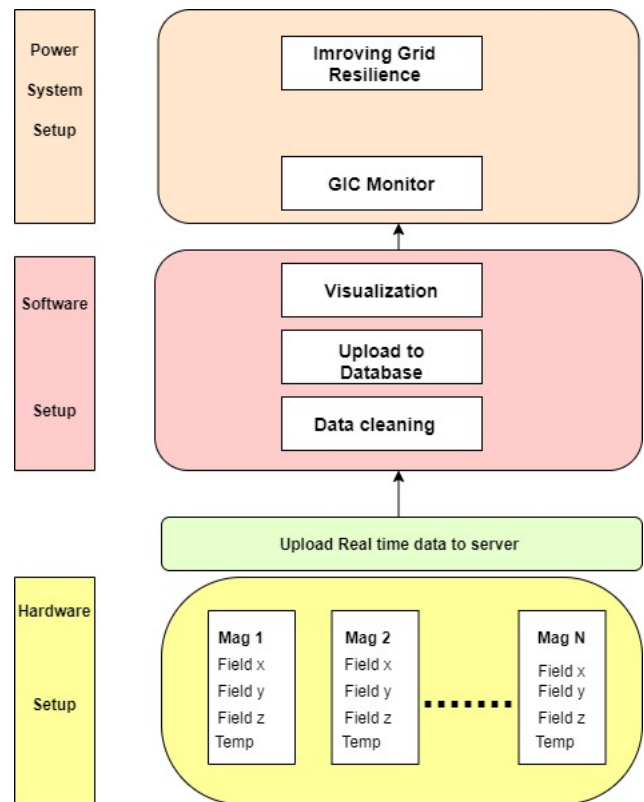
Power System Setup

Imroving Grid Resilience

GIC Monitor

Software Setup

Visualization

Upload to Database

Data cleaning

Upload Real time data to server

Hardware Setup

Mag 1
Field x
Field y
Field z
Temp

Mag 2
Field x
Field y
Field z
Temp

Mag N
Field x
Field y
Field z
Temp